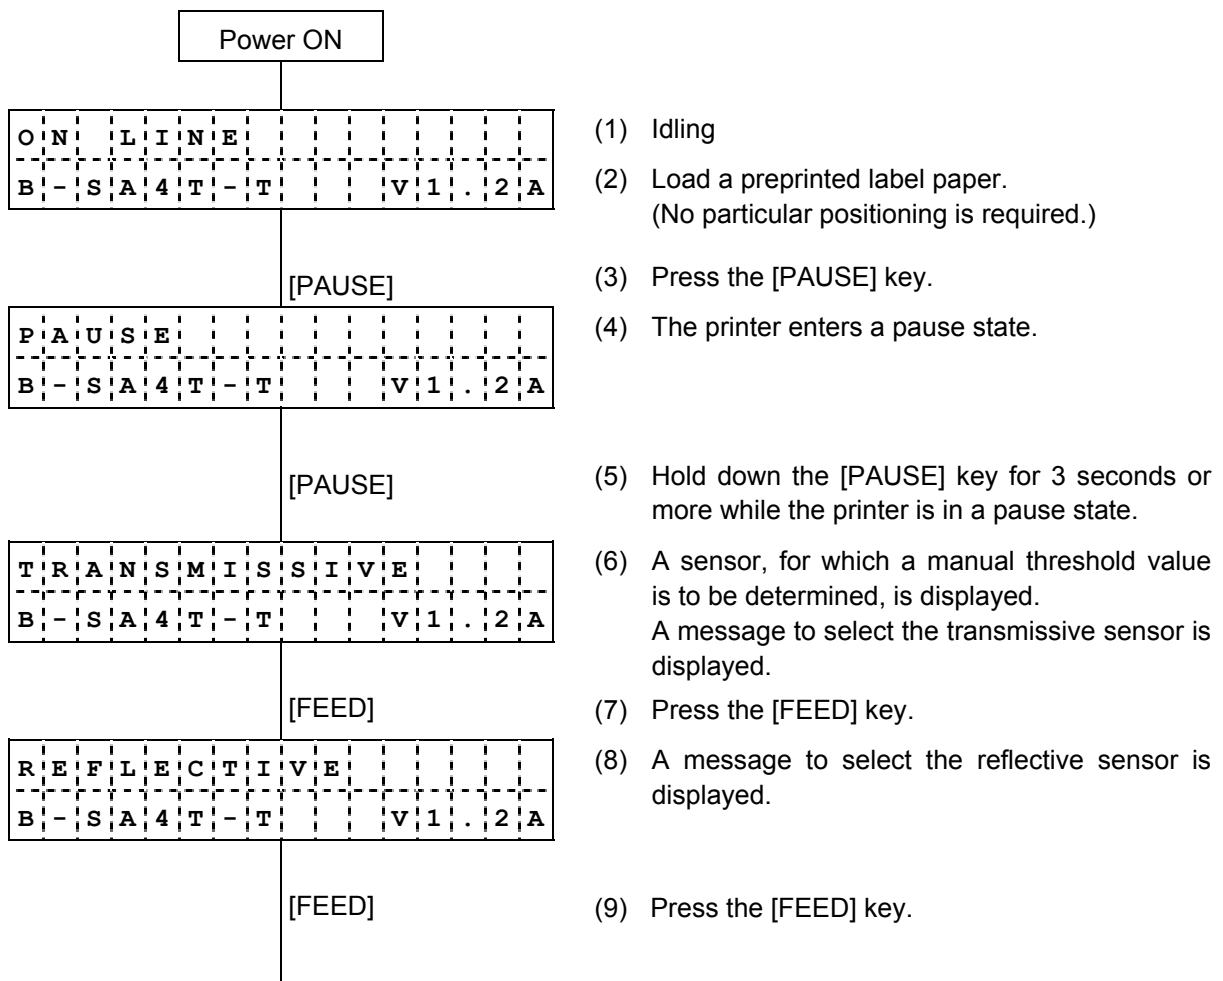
Power ON

ON LINE
B-SA4T-T V1.2A

(1) Idling

(2) Load a preprinted label paper. (No particular positioning is required.)

[PAUSE]

(3) Press the [PAUSE] key.

PAUSE
B-SA4T-T V1.2A

(4) The printer enters a pause state.

[PAUSE]

(5) Hold down the [PAUSE] key for 3 seconds or more while the printer is in a pause state.

TRANSMISSIVE
B-SA4T-T V1.2A

(6) A sensor, for which a manual threshold value is to be determined, is displayed. A message to select the transmissive sensor is displayed.

[FEED]

(7) Press the [FEED] key.

REFLECTIVE
B-SA4T-T V1.2A

(8) A message to select the reflective sensor is displayed.

[FEED]

(9) Press the [FEED] key.